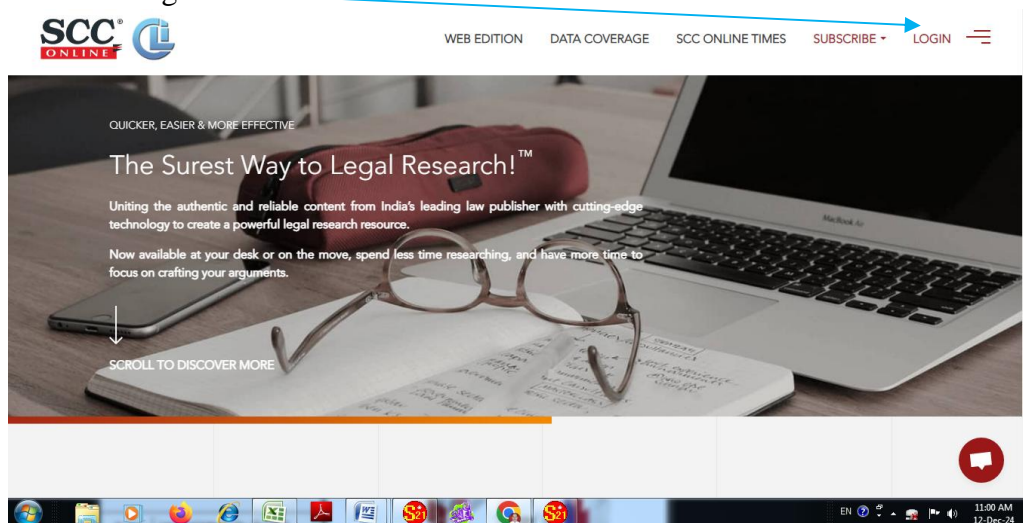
SCC® ONLINE

WEB EDITION DATA COVERAGE SCC ONLINE TIMES SUBSCRIBE LOGIN

QUICKER, EASIER & MORE EFFECTIVE

The Surest Way to Legal Research!™

Uniting the authentic and reliable content from India's leading law publisher with cutting-edge technology to create a powerful legal research resource.

Now available at your desk or on the move, spend less time researching, and have more time to focus on crafting your arguments.

SCROLL TO DISCOVER MORE

MacBook Air

EN 11:00 AM 12-Dec-24